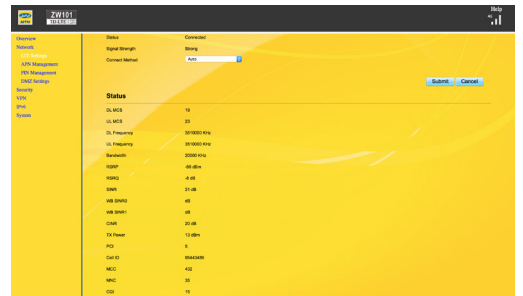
ZW101

Help

Overview
Network
LTE Settings
APN Management
PIN Management
DMZ Settings
Security
VPN
IPv6
System

Status Connected
Signal Strength Strong
Connect Method Auto

Submit Cancel

Status

DL MCS 19
UL MCS 23
DL Frequency 3610000 KHz
UL Frequency 3610000 KHz
Bandwidth 20000 KHz
RSRP -86 dBm
RSRQ -8 dB
SINR 21 dB
WB SINR0 dB
WB SINR1 dB
CINR 20 dB
TX Power 12 dBm
PCI 5
Cell ID 85443466
MCC 432
MNC 35
CGI 15